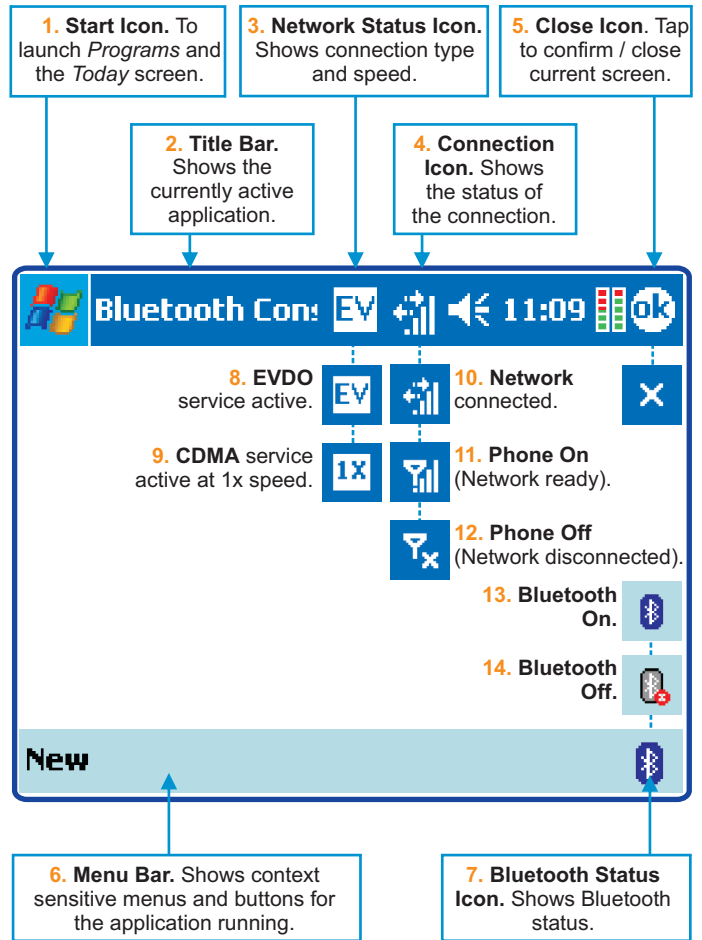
1. Start Icon. To launch *Programs* and the *Today* screen.

3. Network Status Icon. Shows connection type and speed.

5. Close Icon. Tap to confirm / close current screen.

2. Title Bar. Shows the currently active application.

4. Connection Icon. Shows the status of the connection.

Bluetooth Con: EV 11:09 ok

8. EVDO service active.

EV

10. Network connected.

9. CDMA service active at 1x speed.

1X

11. Phone On (Network ready).

12. Phone Off (Network disconnected).

13. Bluetooth On.

14. Bluetooth Off.

New

6. Menu Bar. Shows context sensitive menus and buttons for the application running.

7. Bluetooth Status Icon. Shows Bluetooth status.